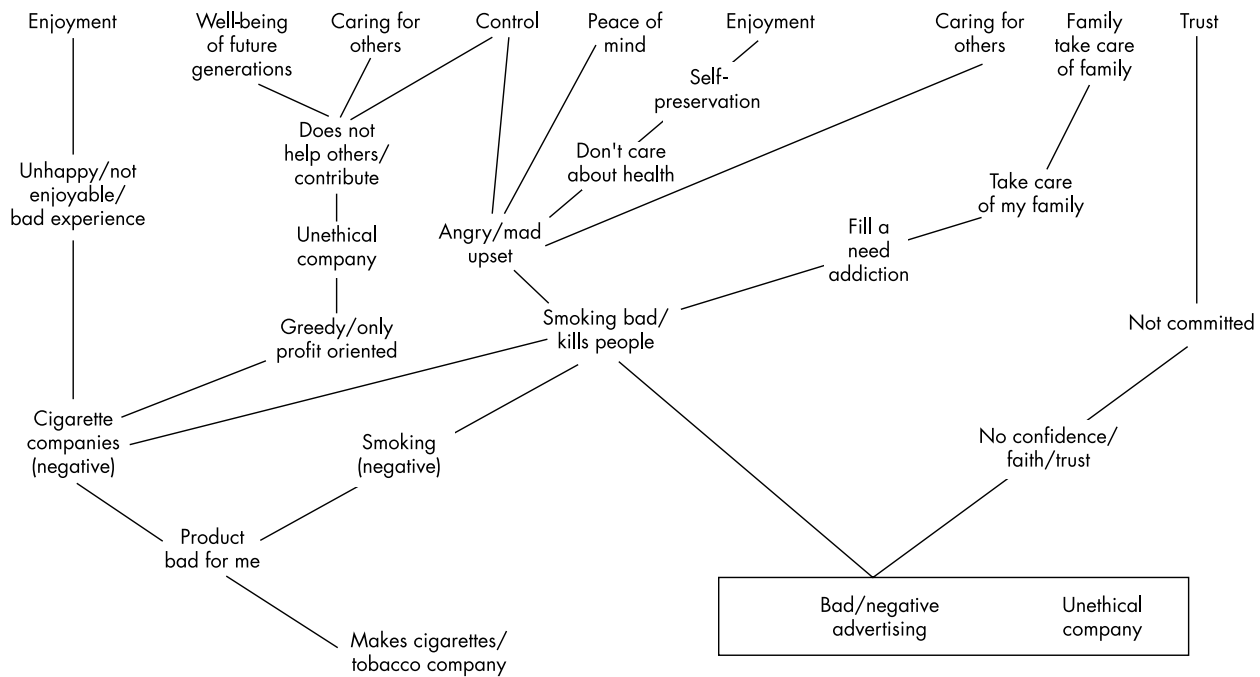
Enjoyment

Well-being of future generations

Caring for others

Control

Peace of mind

Enjoyment

Caring for others

Family take care of family

Trust

Self-preservation

Does not help others/ contribute

Don't care about health

Unhappy/not enjoyable/ bad experience

Take care of my family

Unethical company

Angry/mad upset

Fill a need addiction

Greedy/only profit oriented

Smoking bad/ kills people

Not committed

Cigarette companies (negative)

Smoking (negative)

No confidence/ faith/trust

Product bad for me

Bad/negative advertising

Unethical company

Makes cigarettes/ tobacco company